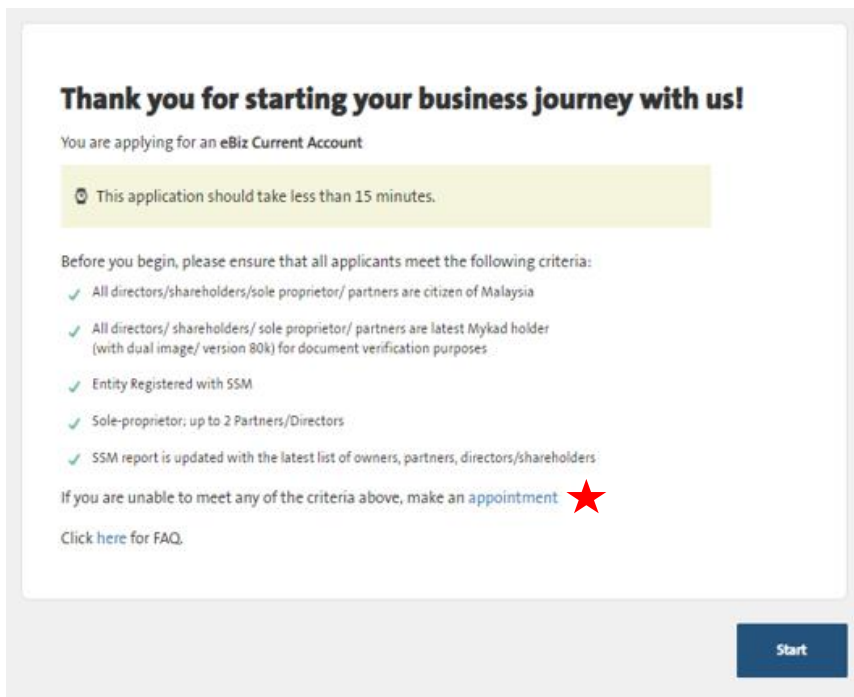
Thank you for starting your business journey with us!

You are applying for an eBiz Current Account

This application should take less than 15 minutes.

Before you begin, please ensure that all applicants meet the following criteria:

All directors/shareholders/sole proprietor/ partners are citizen of Malaysia

All directors/ shareholders/ sole proprietor/ partners are latest Mykad holder (with dual image/ version 80k) for document verification purposes

Entity Registered with SSM

Sole-proprietor; up to 2 Partners/Directors

SSM report is updated with the latest list of owners, partners, directors/shareholders

If you are unable to meet any of the criteria above, make an appointment

Click here for FAQ.

Start